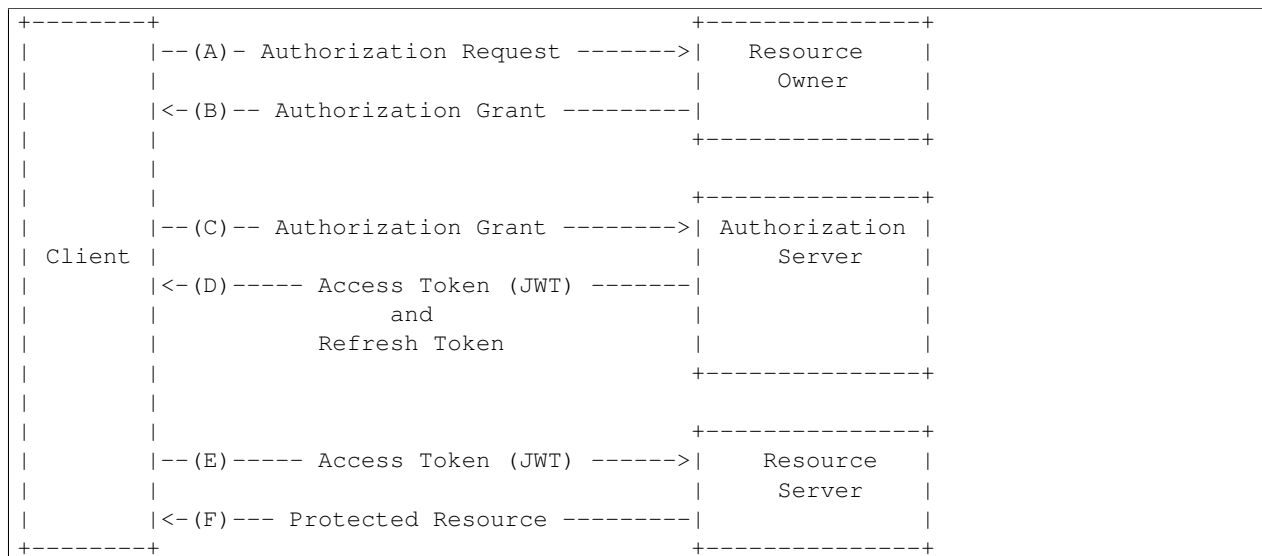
+--------+                                   +---------------+
|        |--(A)- Authorization Request ------->|   Resource    |
|        |                                   |     Owner     |
|        |<-(B)-- Authorization Grant ---------|               |
|        |                                   +---------------+
|        |
|        |                                   +---------------+
|        |--(C)-- Authorization Grant -------->| Authorization |
| Client |                                   |     Server    |
|        |<-(D)----- Access Token (JWT) -------|               |
|        |                  and              |               |
|        |             Refresh Token         |               |
|        |                                   +---------------+
|        |
|        |                                   +---------------+
|        |--(E)----- Access Token (JWT) ------>|    Resource   |
|        |                                   |     Server    |
|        |<-(F)--- Protected Resource ---------|               |
+--------+                                   +---------------+